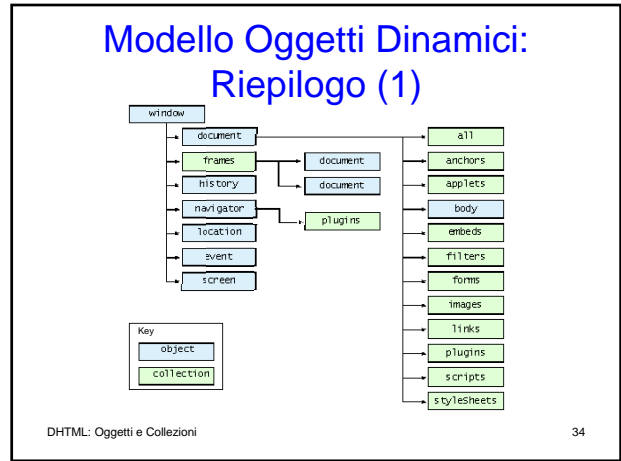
Modello Oggetti Dinamici: Riepilogo (1)

window
document
frames
history
navigator
location
event
screen

document
document
plugins

all
anchors
applets
body
embeds
filters
forms
images
links
plugins
scripts
styleSheets

Key
object
collection

DHTML: Oggetti e Collezioni

34